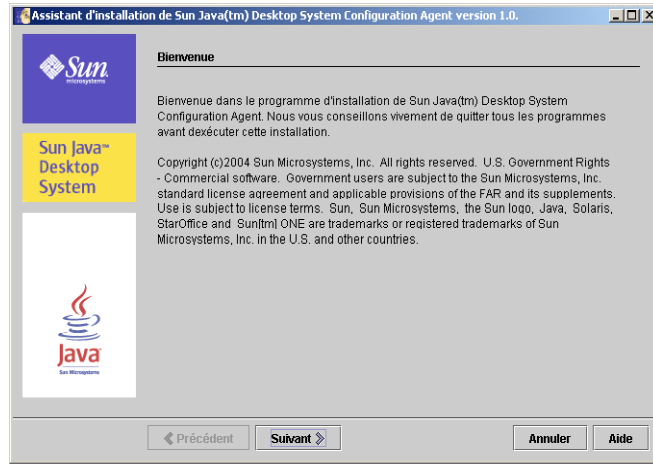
Assistant d'installation de Sun Java(tm) Desktop System Configuration Agent version 1.0.

Sun microsystems

Sun Java™ Desktop System

Java
Sun Microsystems

Bienvenue

Bienvenue dans le programme d'installation de Sun Java(tm) Desktop System Configuration Agent. Nous vous conseillons vivement de quitter tous les programmes avant dexécuter cette installation.

Copyright (c)2004 Sun Microsystems, Inc. All rights reserved. U.S. Government Rights - Commercial software. Government users are subject to the Sun Microsystems, Inc. standard license agreement and applicable provisions of the FAR and its supplements. Use is subject to license terms. Sun, Sun Microsystems, the Sun logo, Java, Solaris, StarOffice and Sun[tm] ONE are trademarks or registered trademarks of Sun Microsystems, Inc. in the U.S. and other countries.

Précédent | Suivant | Annuler | Aide